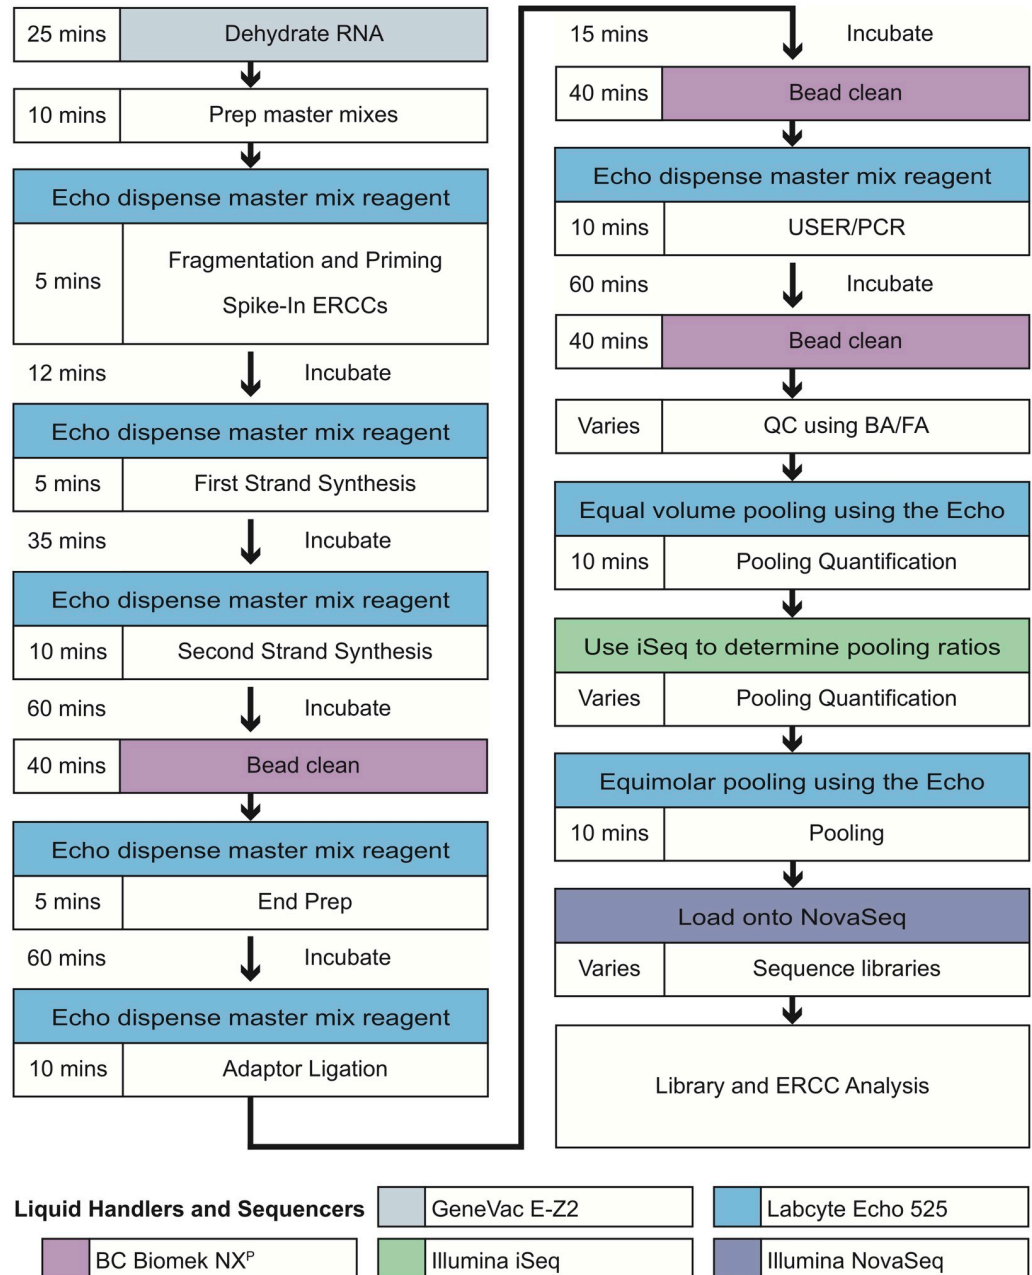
| 25 mins | Dehydrate RNA |
|---|---|

| 10 mins | Prep master mixes |
|---|---|

Echo dispense master mix reagent

| 5 mins | Fragmentation and Priming Spike-In ERCCs |
|---|---|

12 mins Incubate

Echo dispense master mix reagent

| 5 mins | First Strand Synthesis |
|---|---|

35 mins Incubate

Echo dispense master mix reagent

| 10 mins | Second Strand Synthesis |
|---|---|

60 mins Incubate

| 40 mins | Bead clean |
|---|---|

Echo dispense master mix reagent

| 5 mins | End Prep |
|---|---|

60 mins Incubate

Echo dispense master mix reagent

| 10 mins | Adaptor Ligation |
|---|---|

15 mins Incubate

| 40 mins | Bead clean |
|---|---|

Echo dispense master mix reagent

| 10 mins | USER/PCR |
|---|---|

60 mins Incubate

| 40 mins | Bead clean |
|---|---|

| Varies | QC using BA/FA |
|---|---|

Equal volume pooling using the Echo

| 10 mins | Pooling Quantification |
|---|---|

Use iSeq to determine pooling ratios

| Varies | Pooling Quantification |
|---|---|

Equimolar pooling using the Echo

| 10 mins | Pooling |
|---|---|

Load onto NovaSeq

| Varies | Sequence libraries |
|---|---|

Library and ERCC Analysis

Liquid Handlers and Sequencers
GeneVac E-Z2
Labcyte Echo 525
BC Biomek NX$^P$
Illumina iSeq
Illumina NovaSeq